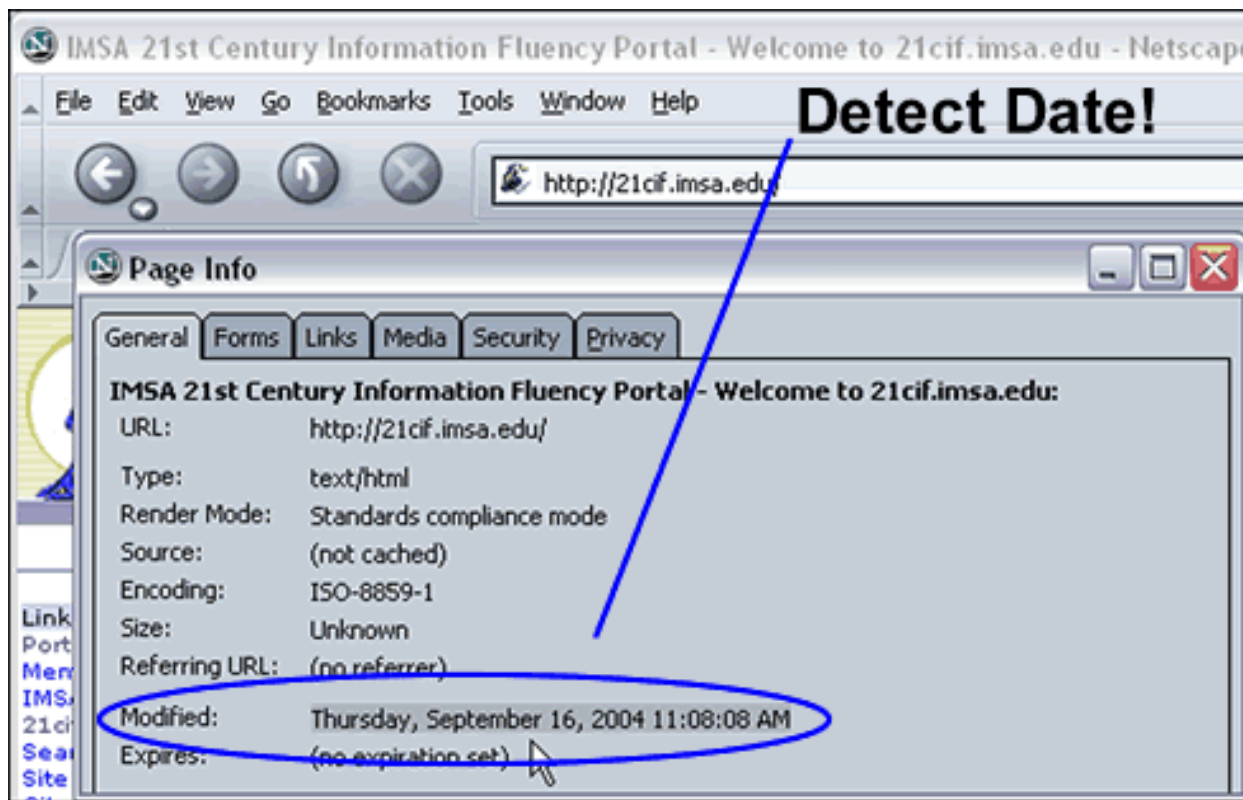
IMSA 21st Century Information Fluency Portal - Welcome to 21cif.imsa.edu - Netscape

File Edit View Go Bookmarks Tools Window Help

Detect Date!

http://21cif.imsa.edu/

Page Info

General Forms Links Media Security Privacy

IMSA 21st Century Information Fluency Portal - Welcome to 21cif.imsa.edu:

| | |
|---|---|
| URL: | http://21cif.imsa.edu/ |
| Type: | text/html |
| Render Mode: | Standards compliance mode |
| Source: | (not cached) |
| Encoding: | ISO-8859-1 |
| Size: | Unknown |
| Referring URL: | (no referrer) |
| Modified: | Thursday, September 16, 2004 11:08:08 AM |
| Expires: | (no expiration set) |

Link
Port
Mem
IMS
21ci
Sear
Site